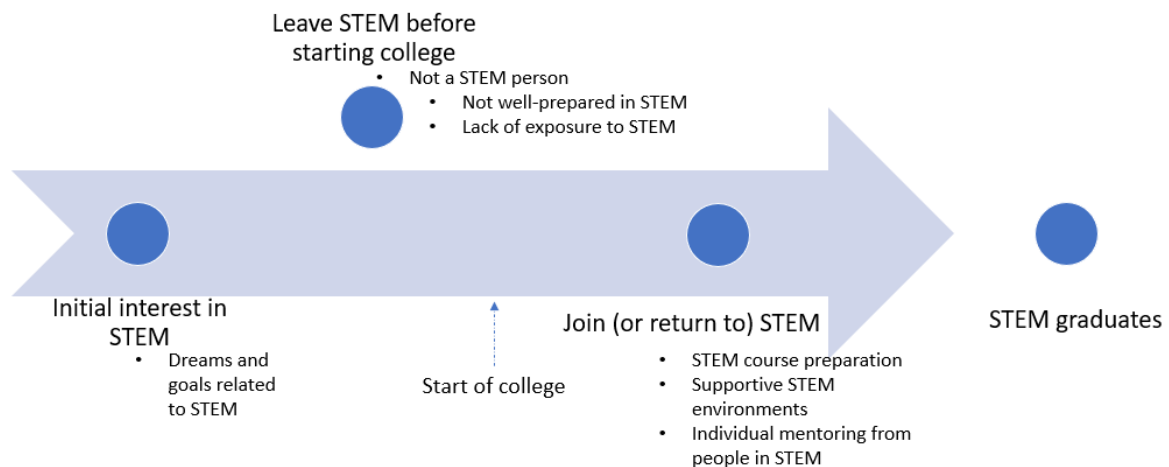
Leave STEM before starting college

- Not a STEM person
- Not well-prepared in STEM
- Lack of exposure to STEM

Initial interest in STEM

- Dreams and goals related to STEM

Start of college

Join (or return to) STEM

- STEM course preparation
- Supportive STEM environments
- Individual mentoring from people in STEM

STEM graduates